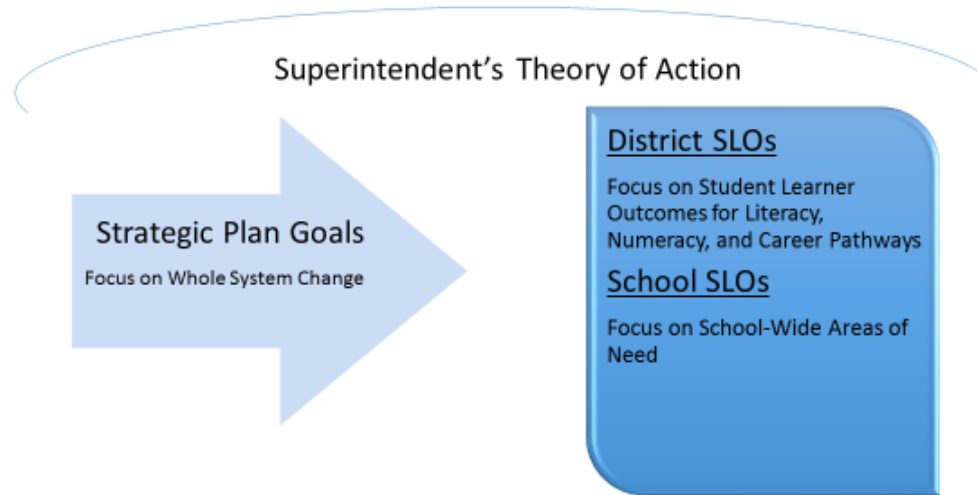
Superintendent's Theory of Action

Strategic Plan Goals

Focus on Whole System Change

District SLOs

Focus on Student Learner Outcomes for Literacy, Numeracy, and Career Pathways

School SLOs

Focus on School-Wide Areas of Need